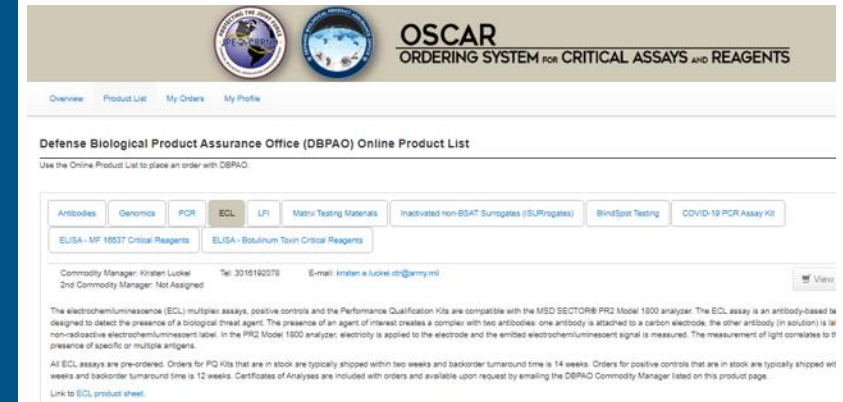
OSCAR
ORDERING SYSTEM FOR CRITICAL ASSAYS AND REAGENTS

Overview Product List My Orders My Profile

Defense Biological Product Assurance Office (DBPAO) Online Product List

Use the Online Product List to place an order with DBPAO.

Antibodies Genomics PCR ECL LFI Matrix Testing Materials Inactivated non-BSAT Surrogates (ISURrogates) BlindSpot Testing COVID-19 PCR Assay Kit
ELISA - MF 16537 Critical Reagents ELISA - Botulinum Toxin Critical Reagents

Commodity Manager: Kristen Luckel Tel: 3016192079 E-mail: kristen.e.luckel.ctr@army.mil
2nd Commodity Manager: Not Assigned

View

The electrochemiluminescence (ECL) multiplex assays, positive controls and the Performance Qualification Kits are compatible with the MSD SECTOR® PR2 Model 1800 analyzer. The ECL assay is an antibody-based te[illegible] designed to detect the presence of a biological threat agent. The presence of an agent of interest creates a complex with two antibodies: one antibody is attached to a carbon electrode, the other antibody (in solution) is la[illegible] non-radioactive electrochemiluminescent label. In the PR2 Model 1800 analyzer, electricity is applied to the electrode and the emitted electrochemiluminescent signal is measured. The measurement of light correlates to th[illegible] presence of specific or multiple antigens.

All ECL assays are pre-ordered. Orders for PQ Kits that are in stock are typically shipped within two weeks and backorder turnaround time is 14 weeks. Orders for positive controls that are in stock are typically shipped wi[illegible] weeks and backorder turnaround time is 12 weeks. Certificates of Analyses are included with orders and available upon request by emailing the DBPAO Commodity Manager listed on this product page.

Link to ECL product sheet.